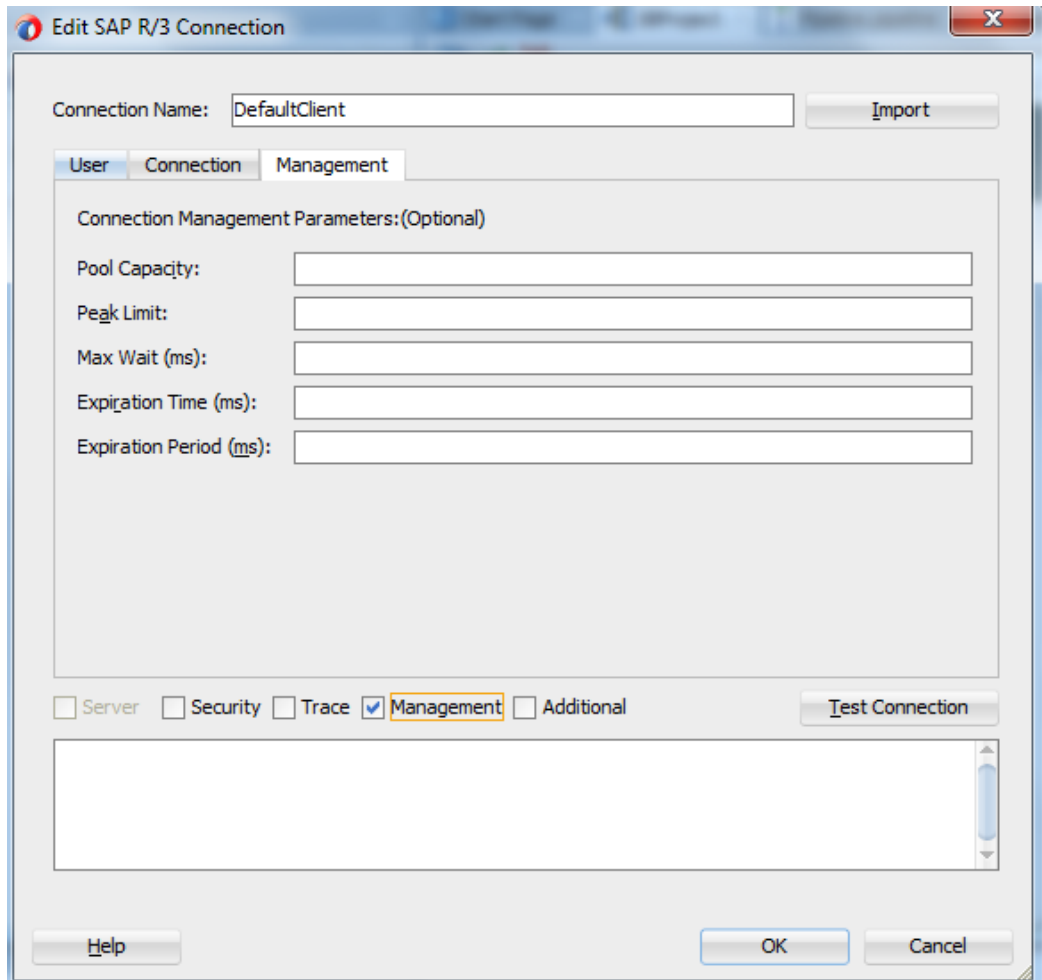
Edit SAP R/3 Connection

Connection Name: DefaultClient
Import

User
Connection
Management

Connection Management Parameters:(Optional)

Pool Capacity:
Peak Limit:
Max Wait (ms):
Expiration Time (ms):
Expiration Period (ms):

Server
Security
Trace
Management
Additional
Test Connection

Help
OK
Cancel